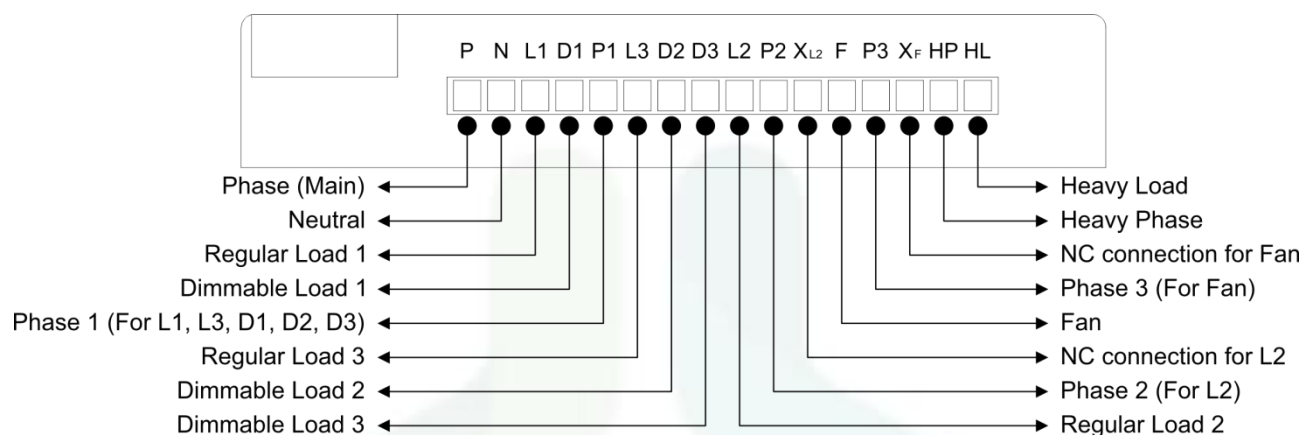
P N L1 D1 P1 L3 D2 D3 L2 P2 X$_{L2}$ F P3 X$_{F}$ HP HL

Phase (Main)
Neutral
Regular Load 1
Dimmable Load 1
Phase 1 (For L1, L3, D1, D2, D3)
Regular Load 3
Dimmable Load 2
Dimmable Load 3

Heavy Load
Heavy Phase
NC connection for Fan
Phase 3 (For Fan)
Fan
NC connection for L2
Phase 2 (For L2)
Regular Load 2